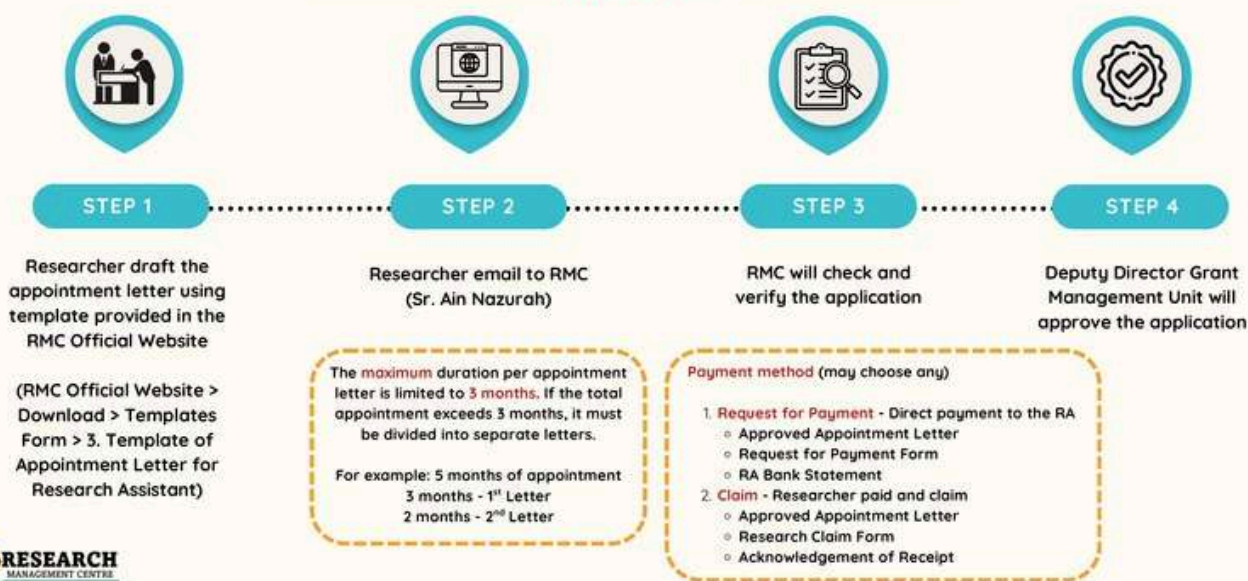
STEP 1

Researcher draft the appointment letter using template provided in the RMC Official Website

(RMC Official Website > Download > Templates Form > 3. Template of Appointment Letter for Research Assistant)

STEP 2

Researcher email to RMC (Sr. Ain Nazurah)

The maximum duration per appointment letter is limited to 3 months. If the total appointment exceeds 3 months, it must be divided into separate letters.

For example: 5 months of appointment
3 months - 1$^{st}$ Letter
2 months - 2$^{nd}$ Letter

STEP 3

RMC will check and verify the application

Payment method (may choose any)

1. Request for Payment - Direct payment to the RA
 - Approved Appointment Letter
 - Request for Payment Form
 - RA Bank Statement
2. Claim - Researcher paid and claim
 - Approved Appointment Letter
 - Research Claim Form
 - Acknowledgement of Receipt

STEP 4

Deputy Director Grant Management Unit will approve the application

RESEARCH
MANAGEMENT CENTRE